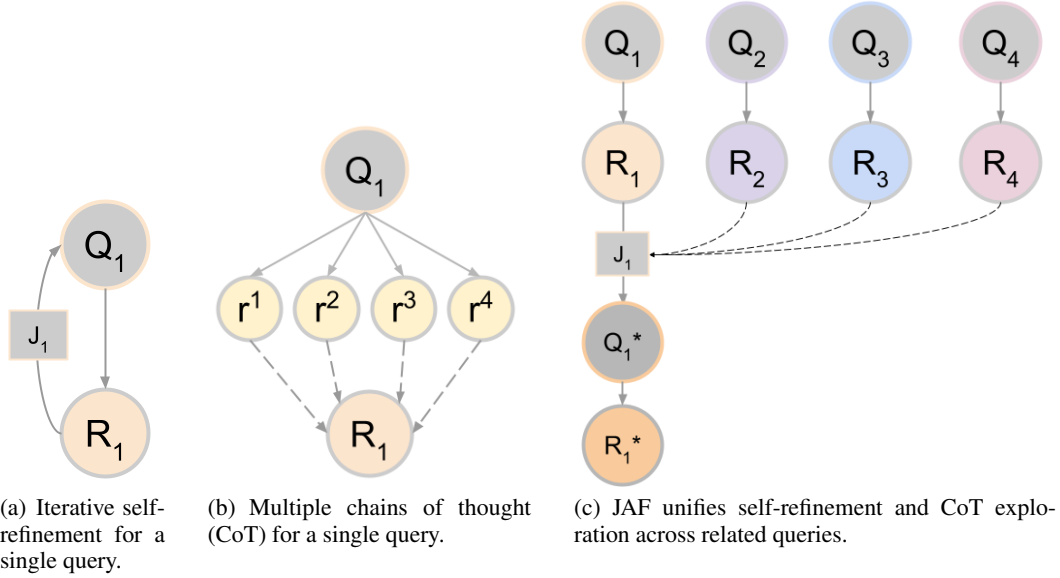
$Q_1$

$J_1$

$R_1$

(a) Iterative self-refinement for a single query.

$Q_1$

$r^1$ $r^2$ $r^3$ $r^4$

$R_1$

(b) Multiple chains of thought (CoT) for a single query.

$Q_1$ $Q_2$ $Q_3$ $Q_4$

$R_1$ $R_2$ $R_3$ $R_4$

$J_1$

$Q_1$*

$R_1$*

(c) JAF unifies self-refinement and CoT exploration across related queries.